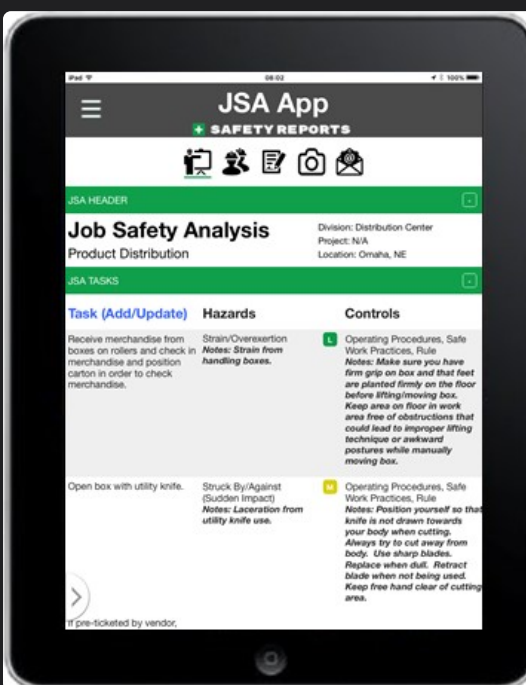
iPad 08:02 100%

JSA App
SAFETY REPORTS

JSA HEADER

Job Safety Analysis
Product Distribution

Division: Distribution Center
Project: N/A
Location: Omaha, NE

JSA TASKS

| Task (Add/Update) | Hazards | | Controls |
|---|---|---|---|
| Receive merchandise from boxes on rollers and check in merchandise and position carton in order to check merchandise. | Strain/Overexertion *Notes: Strain from handling boxes.* | L | Operating Procedures, Safe Work Practices, Rule *Notes: Make sure you have firm grip on box and that feet are planted firmly on the floor before lifting/moving box. Keep area on floor in work area free of obstructions that could lead to improper lifting technique or awkward postures while manually moving box.* |
| Open box with utility knife. | Struck By/Against (Sudden Impact) *Notes: Laceration from utility knife use.* | M | Operating Procedures, Safe Work Practices, Rule *Notes: Position yourself so that knife is not drawn towards your body when cutting. Always try to cut away from body. Use sharp blades. Replace when dull. Retract blade when not being used. Keep free hand clear of cutting area.* |
| If pre-ticketed by vendor, | | | |